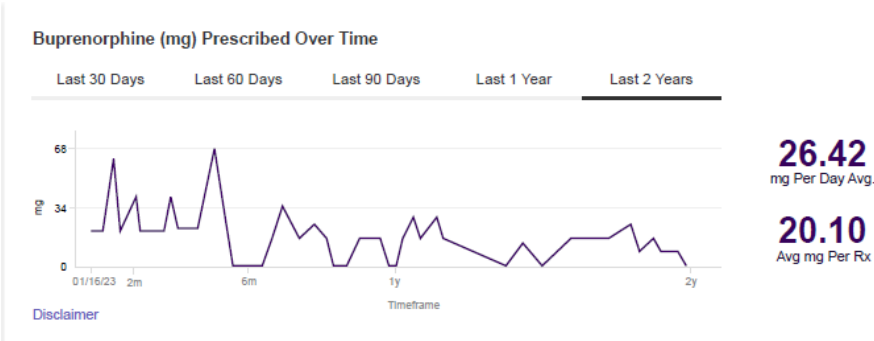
Buprenorphine (mg) Prescribed Over Time

Last 30 Days
Last 60 Days
Last 90 Days
Last 1 Year
Last 2 Years

68
34
0
mg
01/16/23
2m
6m
1y
2y
Timeframe

26.42
mg Per Day Avg.

20.10
Avg mg Per Rx

Disclaimer